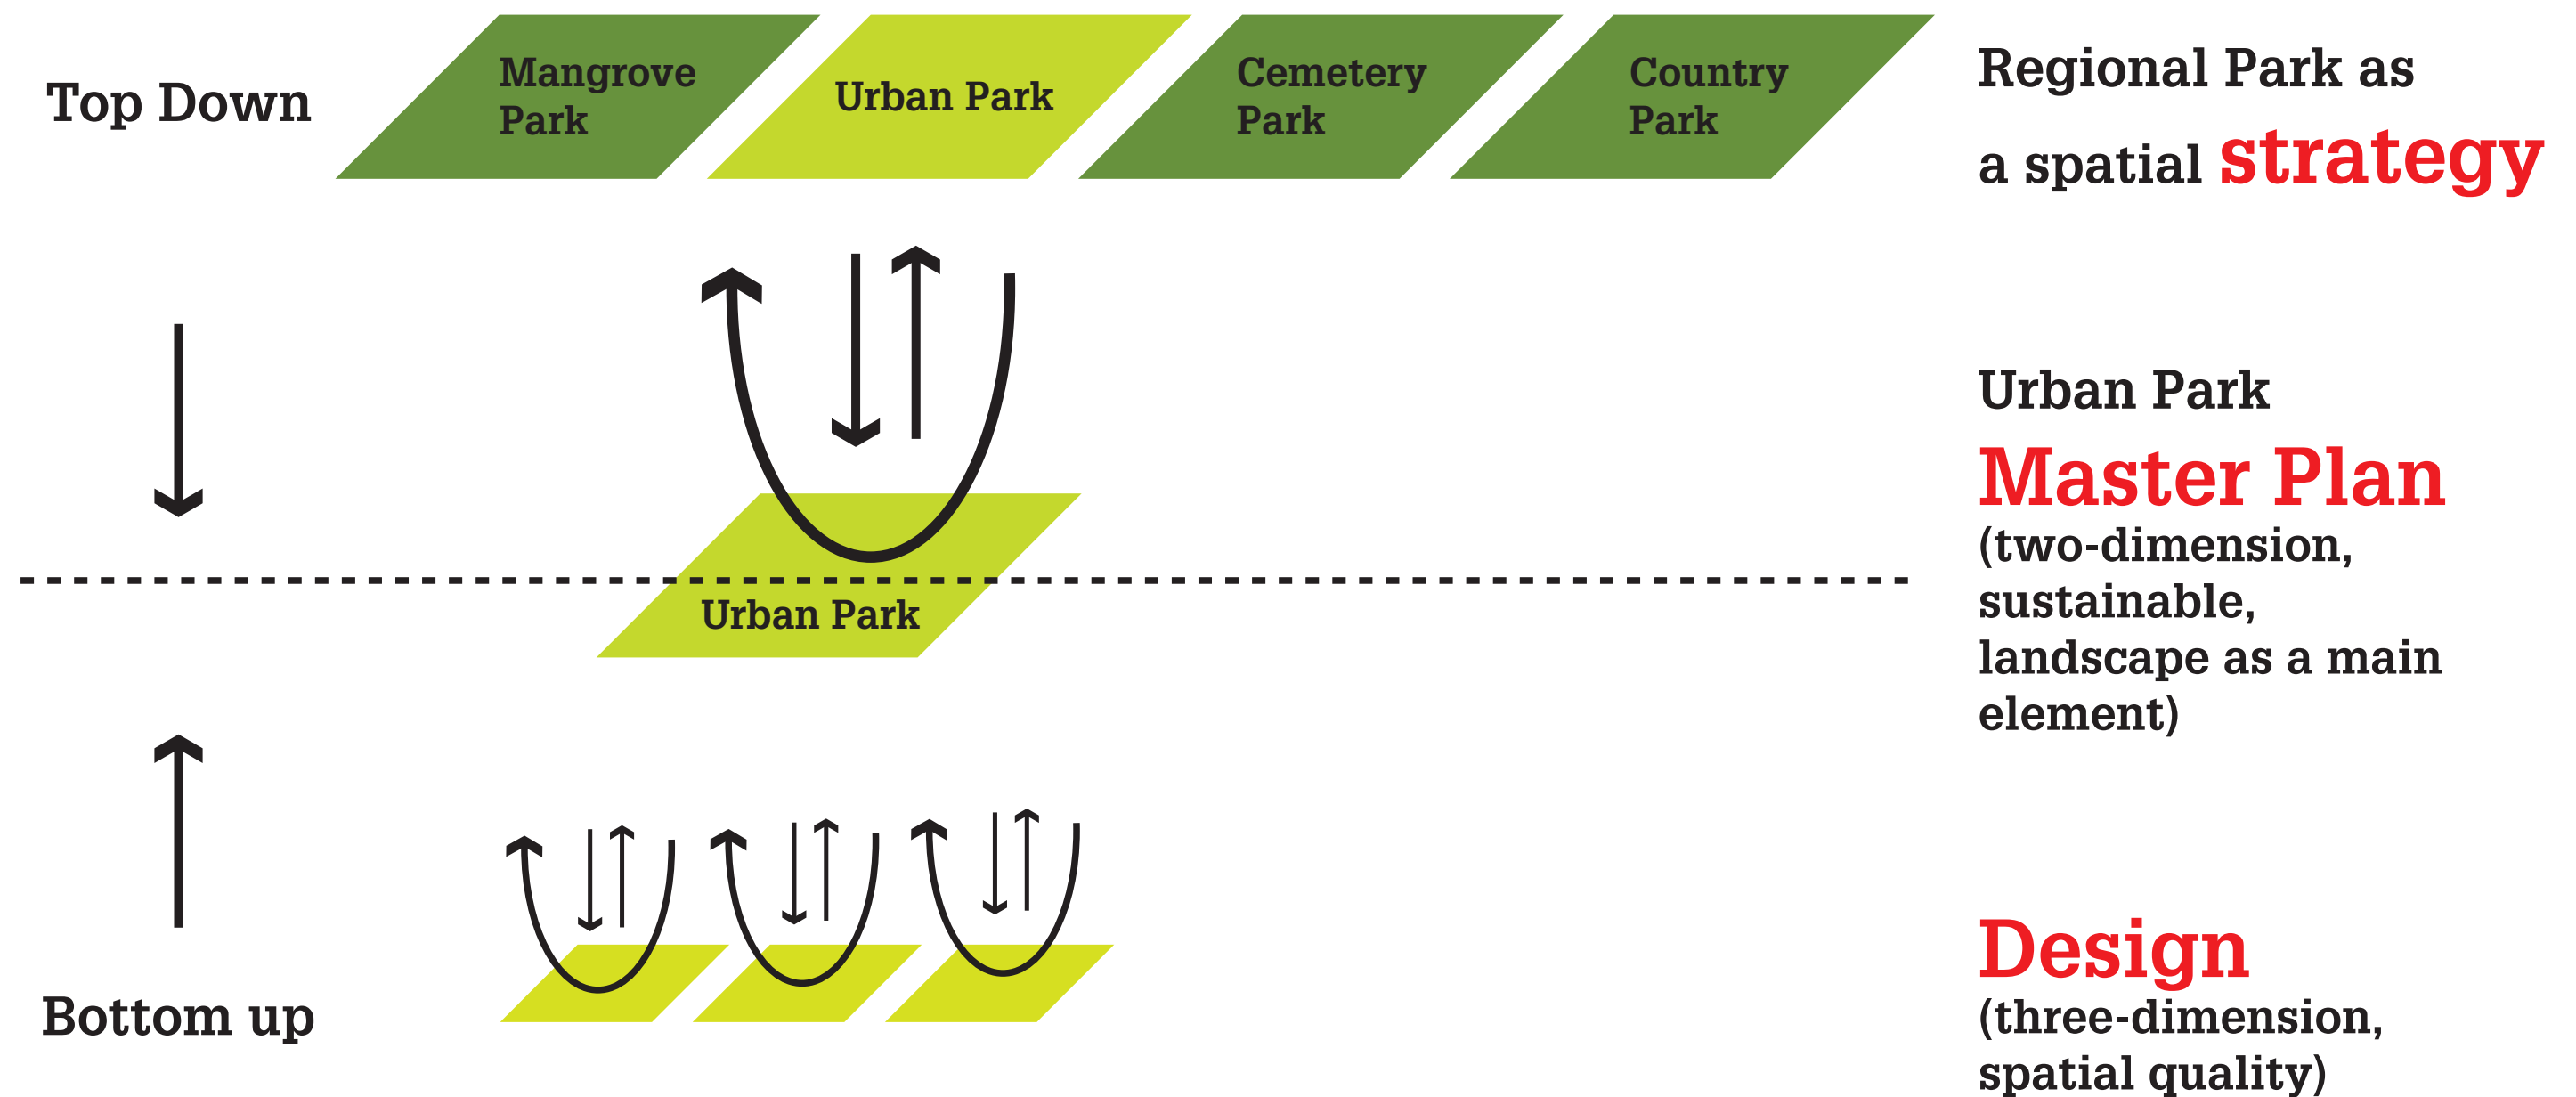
Top Down

Mangrove Park

Urban Park

Cemetery Park

Country Park

Regional Park as a spatial strategy

Urban Park

Master Plan
(two-dimension, sustainable, landscape as a main element)

Urban Park

Bottom up

Design
(three-dimension, spatial quality)